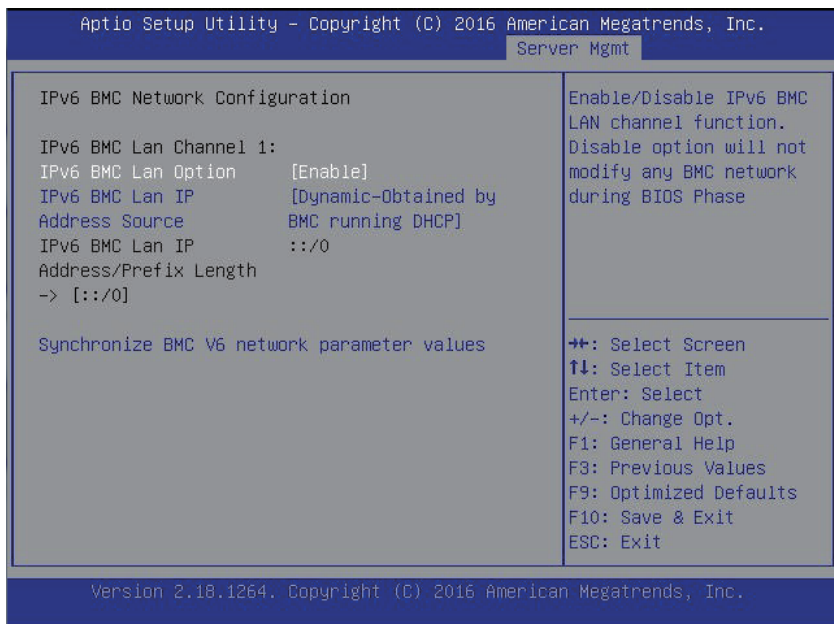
Aptio Setup Utility – Copyright (C) 2016 American Megatrends, Inc.
Server Mgmt

IPv6 BMC Network Configuration

IPv6 BMC Lan Channel 1:
IPv6 BMC Lan Option [Enable]
IPv6 BMC Lan IP Address Source [Dynamic-Obtained by BMC running DHCP]
IPv6 BMC Lan IP Address/Prefix Length ::/0
-> [::/0]

Synchronize BMC V6 network parameter values

Enable/Disable IPv6 BMC LAN channel function. Disable option will not modify any BMC network during BIOS Phase

→←: Select Screen
↑↓: Select Item
Enter: Select
+/-: Change Opt.
F1: General Help
F3: Previous Values
F9: Optimized Defaults
F10: Save & Exit
ESC: Exit

Version 2.18.1264. Copyright (C) 2016 American Megatrends, Inc.